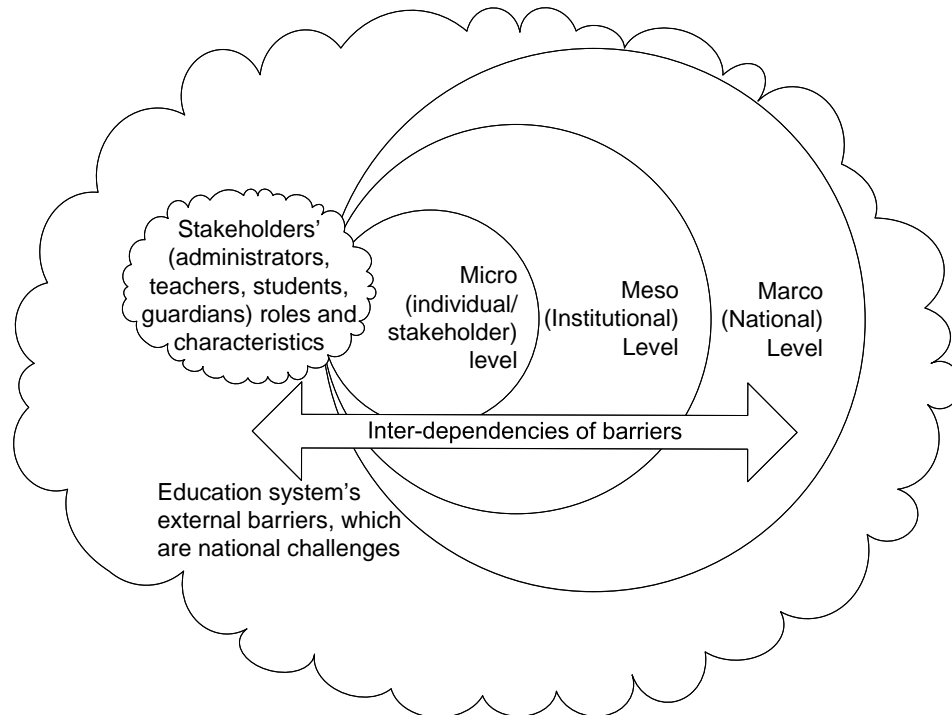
Stakeholders' (administrators, teachers, students, guardians) roles and characteristics

Micro (individual/ stakeholder) level

Meso (Institutional) Level

Marco (National) Level

Inter-dependencies of barriers

Education system's external barriers, which are national challenges